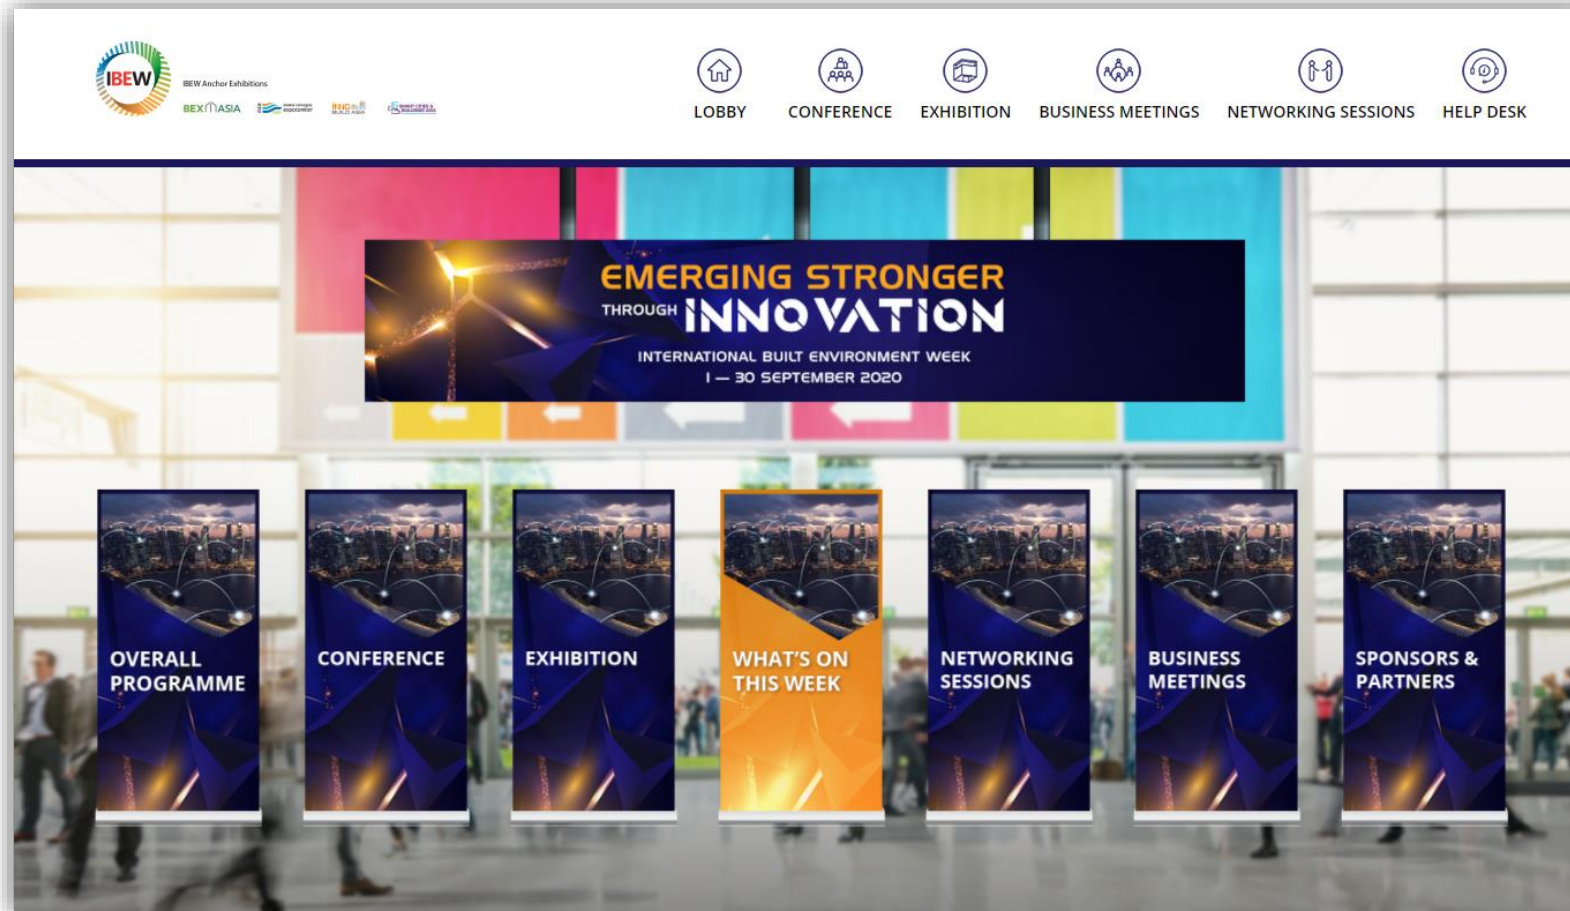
IBEW

IBEW Anchor Exhibitions

BEXASIA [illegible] INNOBUILD ASIA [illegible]

LOBBY CONFERENCE EXHIBITION BUSINESS MEETINGS NETWORKING SESSIONS HELP DESK

EMERGING STRONGER THROUGH INNOVATION

INTERNATIONAL BUILT ENVIRONMENT WEEK
1 — 30 SEPTEMBER 2020

OVERALL PROGRAMME

CONFERENCE

EXHIBITION

WHAT'S ON THIS WEEK

NETWORKING SESSIONS

BUSINESS MEETINGS

SPONSORS & PARTNERS